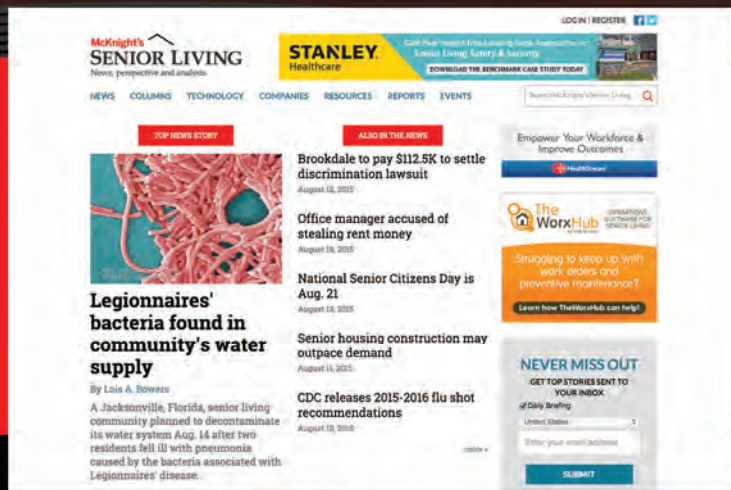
LOG IN | REGISTER

McKnight's SENIOR LIVING
News, perspective and analysis

STANLEY Healthcare
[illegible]
DOWNLOAD THE BENCHMARK CASE STUDY TODAY

NEWS COLUMNS TECHNOLOGY COMPANIES RESOURCES REPORTS EVENTS

Search McKnight's Senior Living

TOP NEWS STORY

Legionnaires' bacteria found in community's water supply

By Lois A. Bowers

A Jacksonville, Florida, senior living community planned to decontaminate its water system Aug. 14 after two residents fell ill with pneumonia caused by the bacteria associated with Legionnaires' disease.

ALSO IN THE NEWS

Brookdale to pay $112.5K to settle discrimination lawsuit
August 18, 2015

Office manager accused of stealing rent money
August 18, 2015

National Senior Citizens Day is Aug. 21
August 13, 2015

Senior housing construction may outpace demand
August 11, 2015

CDC releases 2015-2016 flu shot recommendations
August 10, 2015

more »

Empower Your Workforce & Improve Outcomes
HealthStream

The WorxHub
OPERATIONS SOFTWARE FOR SENIOR LIVING

Struggling to keep up with work orders and preventive maintenance?
Learn how TheWorxHub can help!

NEVER MISS OUT
GET TOP STORIES SENT TO YOUR INBOX
Daily Briefing
United States
Enter your email address
SUBMIT